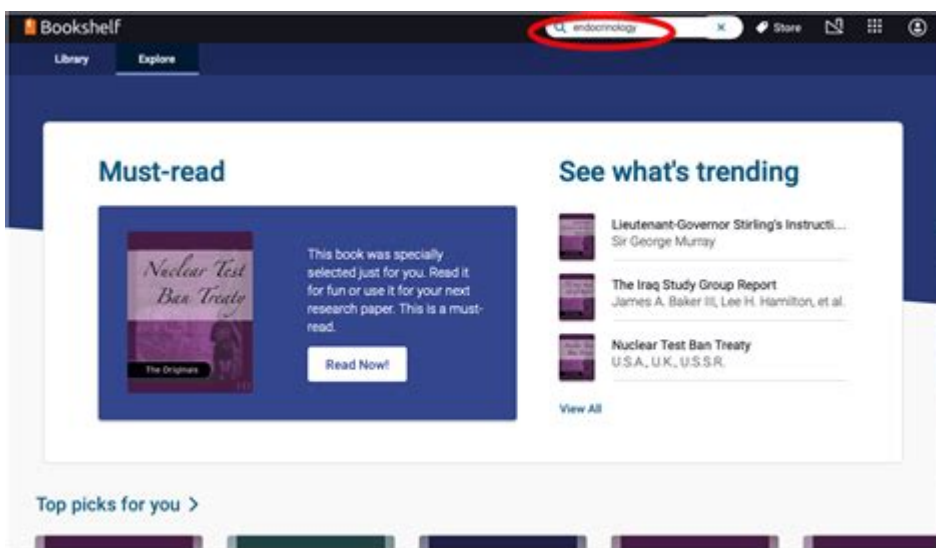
Bookshelf

endocrinology ×

Store

Library Explore

Must-read

Nuclear Test Ban Treaty

The Originals

This book was specially selected just for you. Read it for fun or use it for your next research paper. This is a must-read.

Read Now!

See what's trending

Lieutenant-Governor Stirling's Instructi...
Sir George Murray

The Iraq Study Group Report
James A. Baker III, Lee H. Hamilton, et al.

Nuclear Test Ban Treaty
U.S.A., U.K., U.S.S.R.

View All

Top picks for you >